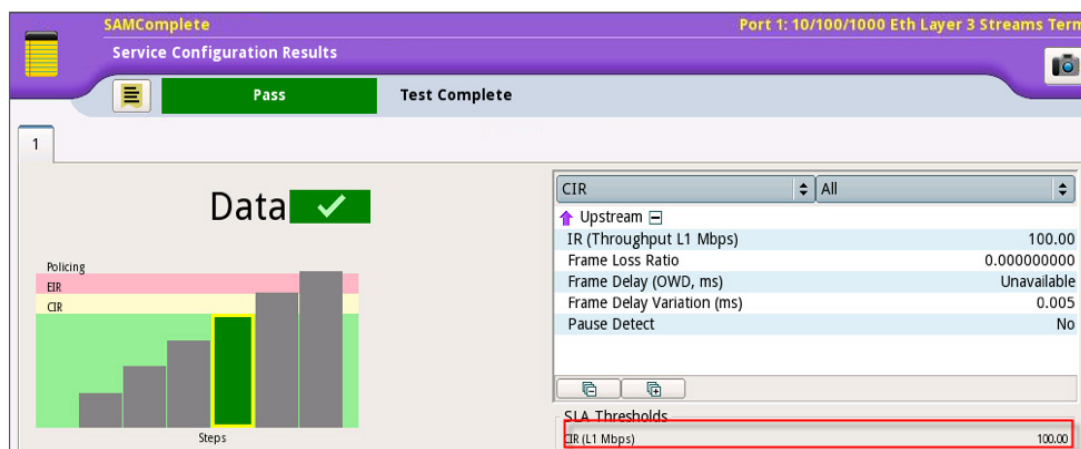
SAMComplete
Port 1: 10/100/1000 Eth Layer 3 Streams Term
Service Configuration Results
Pass
Test Complete
1
Data ✓
Policing
EIR
CIR
Steps
CIR
All
Upstream

| IR (Throughput L1 Mbps) | 100.00 |
|---|---|
| Frame Loss Ratio | 0.000000000 |
| Frame Delay (OWD, ms) | Unavailable |
| Frame Delay Variation (ms) | 0.005 |
| Pause Detect | No |

SLA Thresholds
CIR (L1 Mbps) 100.00